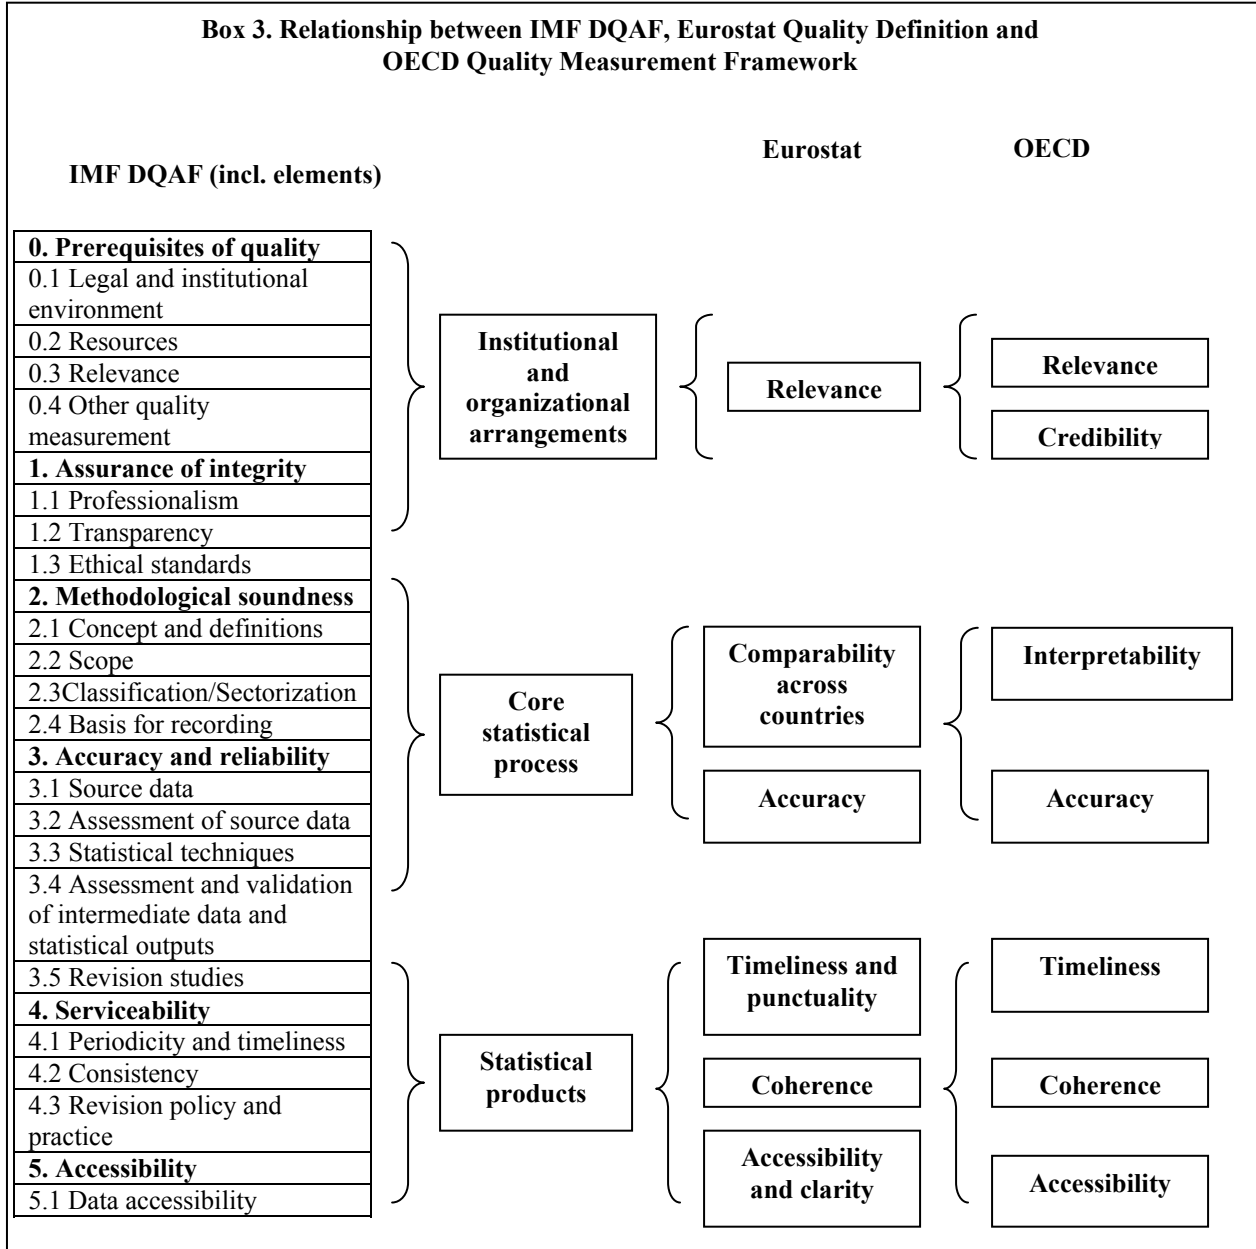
**Box 3. Relationship between IMF DQAF, Eurostat Quality Definition and OECD Quality Measurement Framework**

**IMF DQAF (incl. elements)**

**Eurostat**

**OECD**

**0. Prerequisites of quality**
0.1 Legal and institutional environment
0.2 Resources
0.3 Relevance
0.4 Other quality measurement
**1. Assurance of integrity**
1.1 Professionalism
1.2 Transparency
1.3 Ethical standards
**2. Methodological soundness**
2.1 Concept and definitions
2.2 Scope
2.3Classification/Sectorization
2.4 Basis for recording
**3. Accuracy and reliability**
3.1 Source data
3.2 Assessment of source data
3.3 Statistical techniques
3.4 Assessment and validation of intermediate data and statistical outputs
3.5 Revision studies
**4. Serviceability**
4.1 Periodicity and timeliness
4.2 Consistency
4.3 Revision policy and practice
**5. Accessibility**
5.1 Data accessibility

**Institutional and organizational arrangements**

**Relevance**

**Relevance**

**Credibility**

**Core statistical process**

**Comparability across countries**

**Accuracy**

**Interpretability**

**Accuracy**

**Statistical products**

**Timeliness and punctuality**

**Coherence**

**Accessibility and clarity**

**Timeliness**

**Coherence**

**Accessibility**